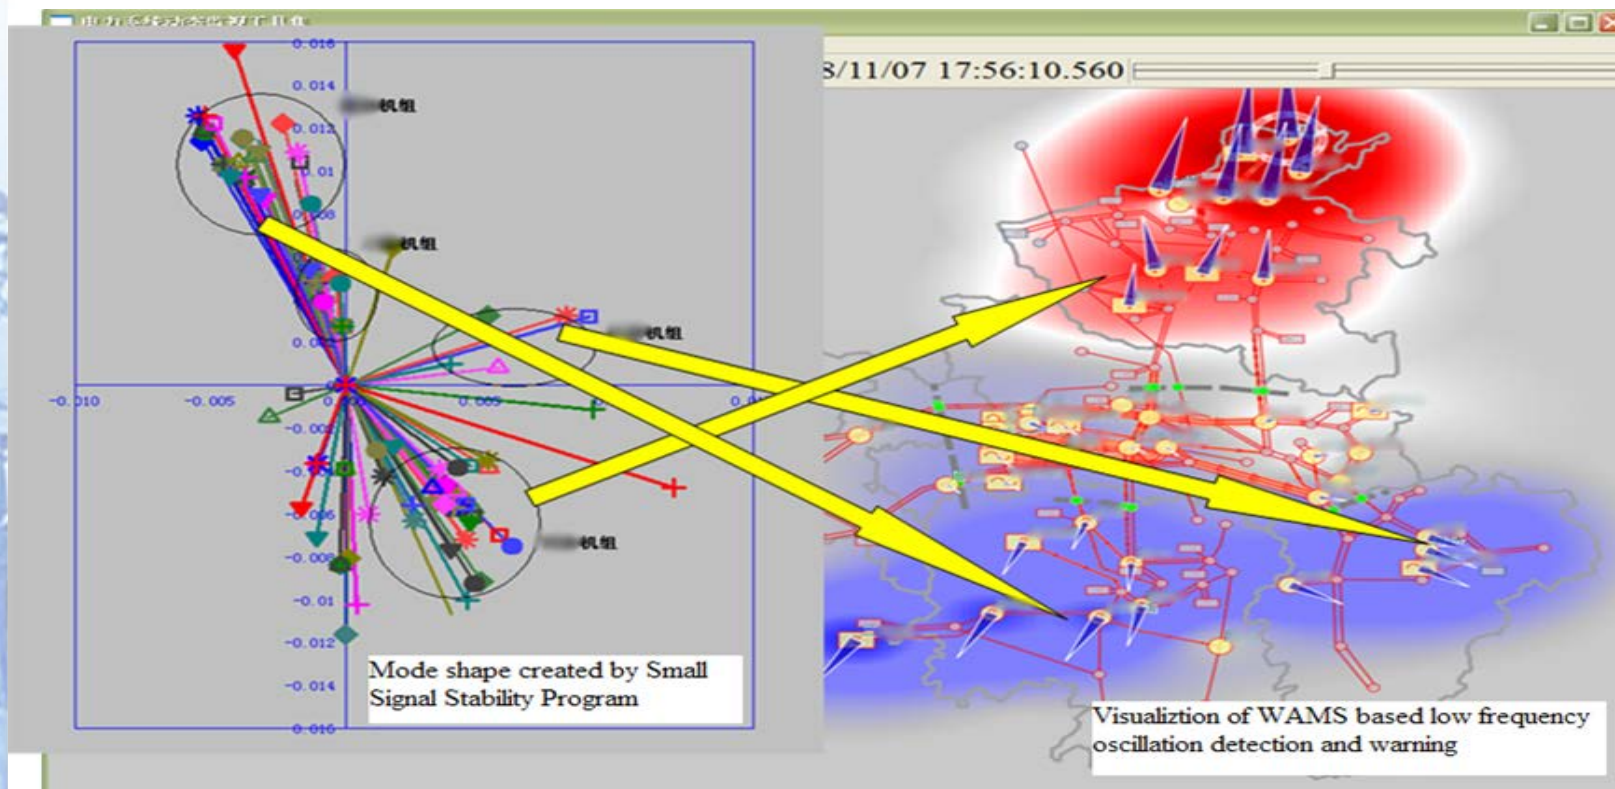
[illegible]

0.016
0.014
0.012
0.01
0.008
0.00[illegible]
-0.010
-0.005
0.0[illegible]
0.005
0.0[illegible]
-0.00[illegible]
-0.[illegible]
-0.006
-0.008
-0.01
-0.012
-0.014
-0.016

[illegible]机组
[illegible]机组
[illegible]机组
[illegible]机组

Mode shape created by Small Signal Stability Program

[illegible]8/11/07 17:56:10.560

Visualiztion of WAMS based low frequency oscillation detection and warning